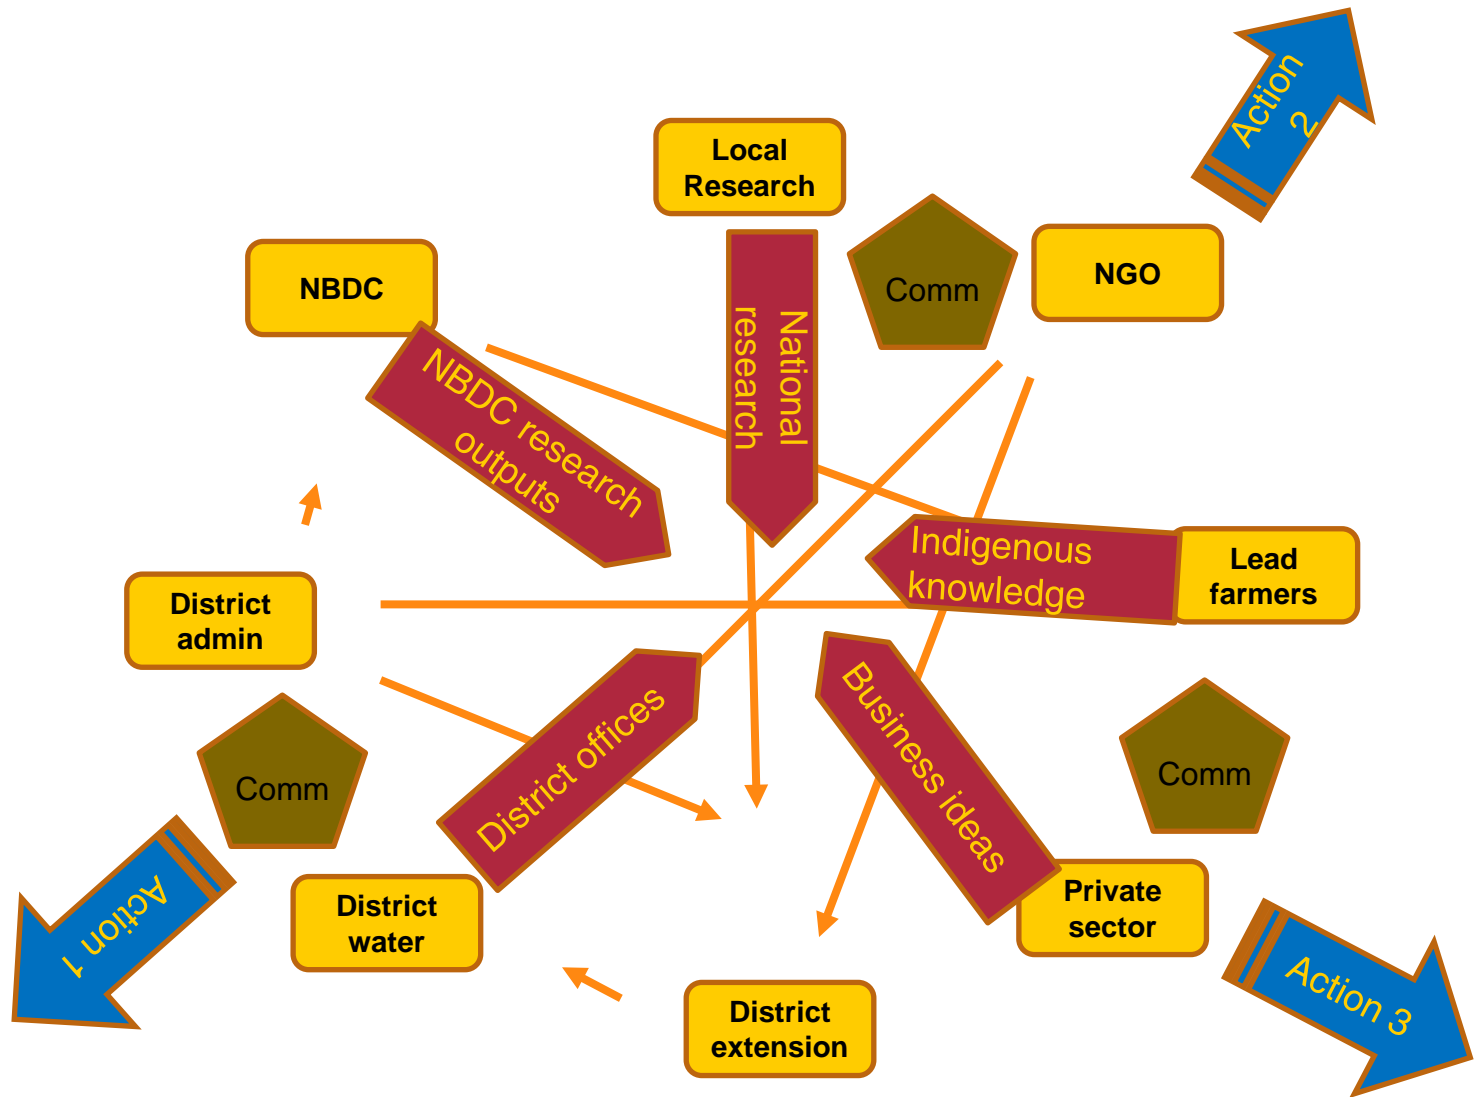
Action 2

Local Research

National research

Comm

NGO

NBDC

NBDC research outputs

Indigenous knowledge

Lead farmers

District admin

District offices

Business ideas

Comm

Comm

Action 1

District water

Private sector

Action 3

District extension